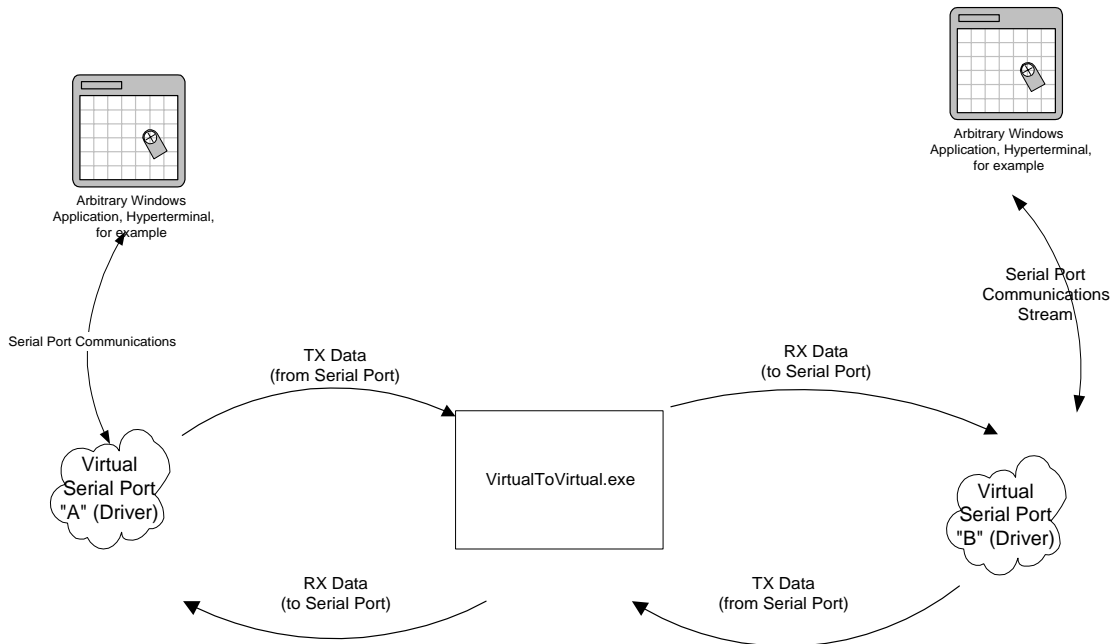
Arbitrary Windows Application, Hyperterminal, for example

Arbitrary Windows Application, Hyperterminal, for example

Serial Port Communications Stream

Serial Port Communications

TX Data (from Serial Port)

RX Data (to Serial Port)

Virtual Serial Port "A" (Driver)

VirtualToVirtual.exe

Virtual Serial Port "B" (Driver)

RX Data (to Serial Port)

TX Data (from Serial Port)